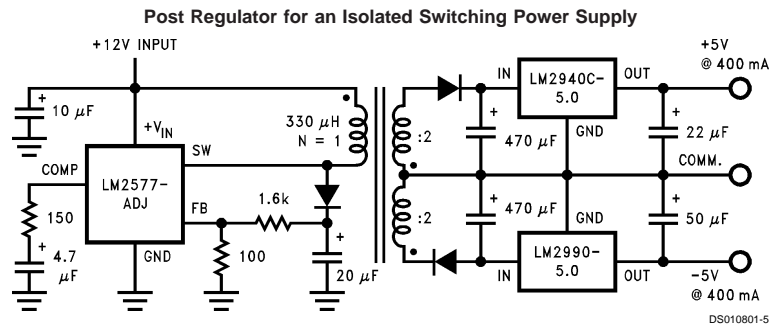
Post Regulator for an Isolated Switching Power Supply

+12V INPUT

+

10 $\mu$F

+$V_{IN}$

330 $\mu$H
N = 1

SW

COMP

LM2577-
ADJ

FB

1.6k

150

+

4.7
$\mu$F

GND

100

+

20 $\mu$F

:2

:2

IN

LM2940C-
5.0

OUT

+5V
@ 400 mA

+

470 $\mu$F

GND

+

22 $\mu$F

COMM.

+

470 $\mu$F

GND

+

50 $\mu$F

IN

LM2990-
5.0

OUT

-5V
@ 400 mA

DS010801-5